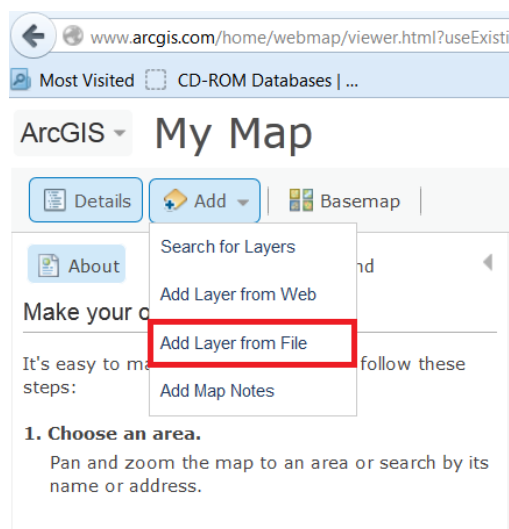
www.arcgis.com/home/webmap/viewer.html?useExisti

Most Visited CD-ROM Databases | ...

ArcGIS My Map

Details Add Basemap

About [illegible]nd

Search for Layers
Add Layer from Web
Add Layer from File
Add Map Notes

Make your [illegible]

It's easy to ma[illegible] follow these steps:

1. Choose an area.
Pan and zoom the map to an area or search by its name or address.